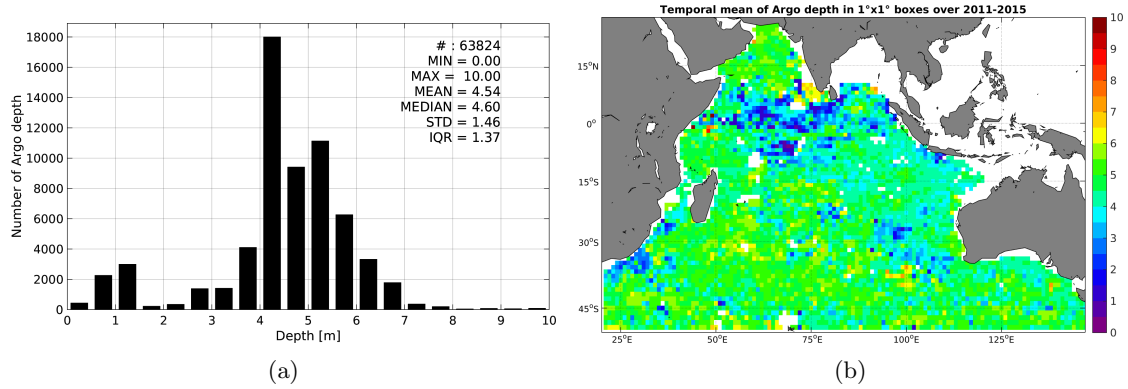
# : 63824
MIN = 0.00
MAX = 10.00
MEAN = 4.54
MEDIAN = 4.60
STD = 1.46
IQR = 1.37

Number of Argo depth

18000
16000
14000
12000
10000
8000
6000
4000
2000
0

0 1 2 3 4 5 6 7 8 9 10

Depth [m]

(a)

Temporal mean of Argo depth in 1°x1° boxes over 2011-2015

15°N
0°
15°S
30°S
45°S

25°E 50°E 75°E 100°E 125°E

10
9
8
7
6
5
4
3
2
1
0

(b)